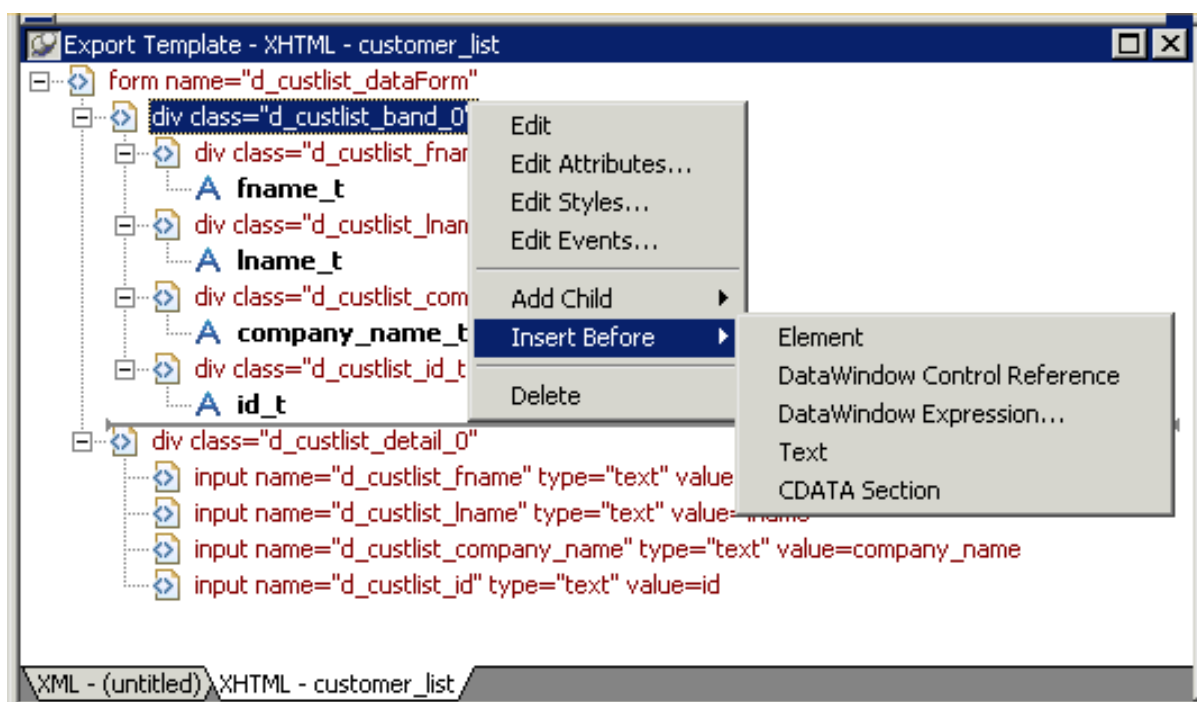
Export Template - XHTML - customer_list

form name="d_custlist_dataForm"
div class="d_custlist_band_0"
div class="d_custlist_fnar
fname_t
div class="d_custlist_lnan
lname_t
div class="d_custlist_com
company_name_t
div class="d_custlist_id_t
id_t
div class="d_custlist_detail_0"
input name="d_custlist_fname" type="text" value
input name="d_custlist_lname" type="text" value=lname
input name="d_custlist_company_name" type="text" value=company_name
input name="d_custlist_id" type="text" value=id

Edit
Edit Attributes...
Edit Styles...
Edit Events...
Add Child
Insert Before
Delete

Element
DataWindow Control Reference
DataWindow Expression...
Text
CDATA Section

XML - (untitled) XHTML - customer_list